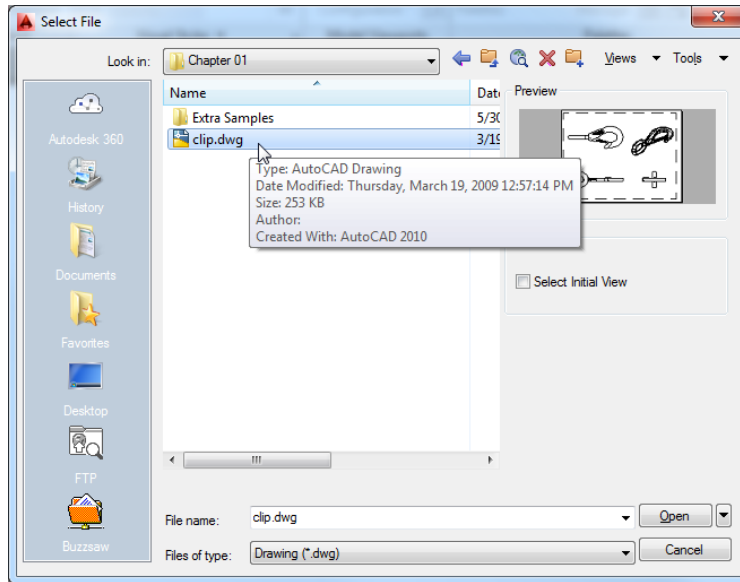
Select File

Look in: Chapter 01

Views Tools

Autodesk 360

History

Documents

Favorites

Desktop

FTP

Buzzsaw

| Name | Date |
|---|---|
| Extra Samples | 5/30 |
| clip.dwg | 3/19 |

Type: AutoCAD Drawing
Date Modified: Thursday, March 19, 2009 12:57:14 PM
Size: 253 KB
Author:
Created With: AutoCAD 2010

Preview

Select Initial View

File name: clip.dwg

Files of type: Drawing (*.dwg)

Open

Cancel